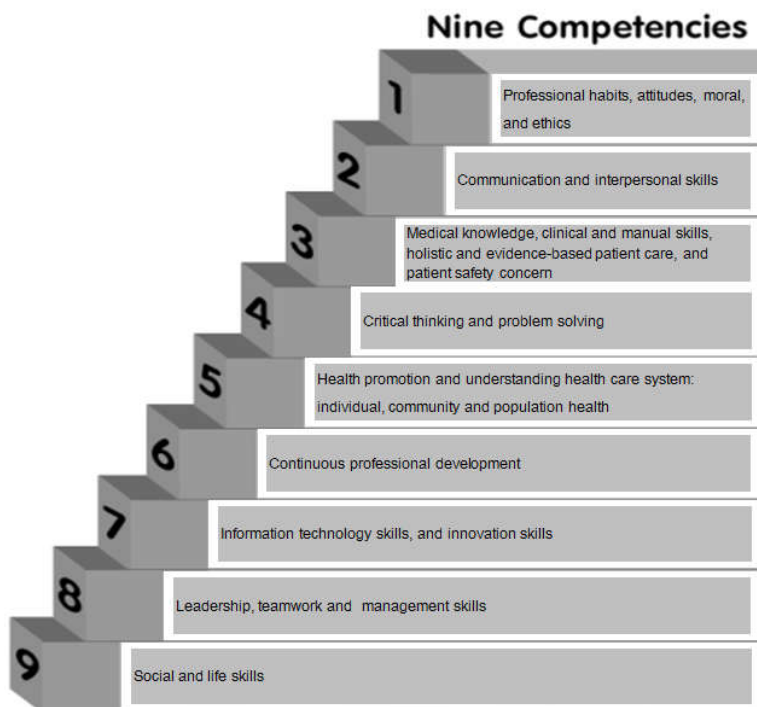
Nine Competencies

1 Professional habits, attitudes, moral, and ethics

2 Communication and interpersonal skills

3 Medical knowledge, clinical and manual skills, holistic and evidence-based patient care, and patient safety concern

4 Critical thinking and problem solving

5 Health promotion and understanding health care system: individual, community and population health

6 Continuous professional development

7 Information technology skills, and innovation skills

8 Leadership, teamwork and management skills

9 Social and life skills